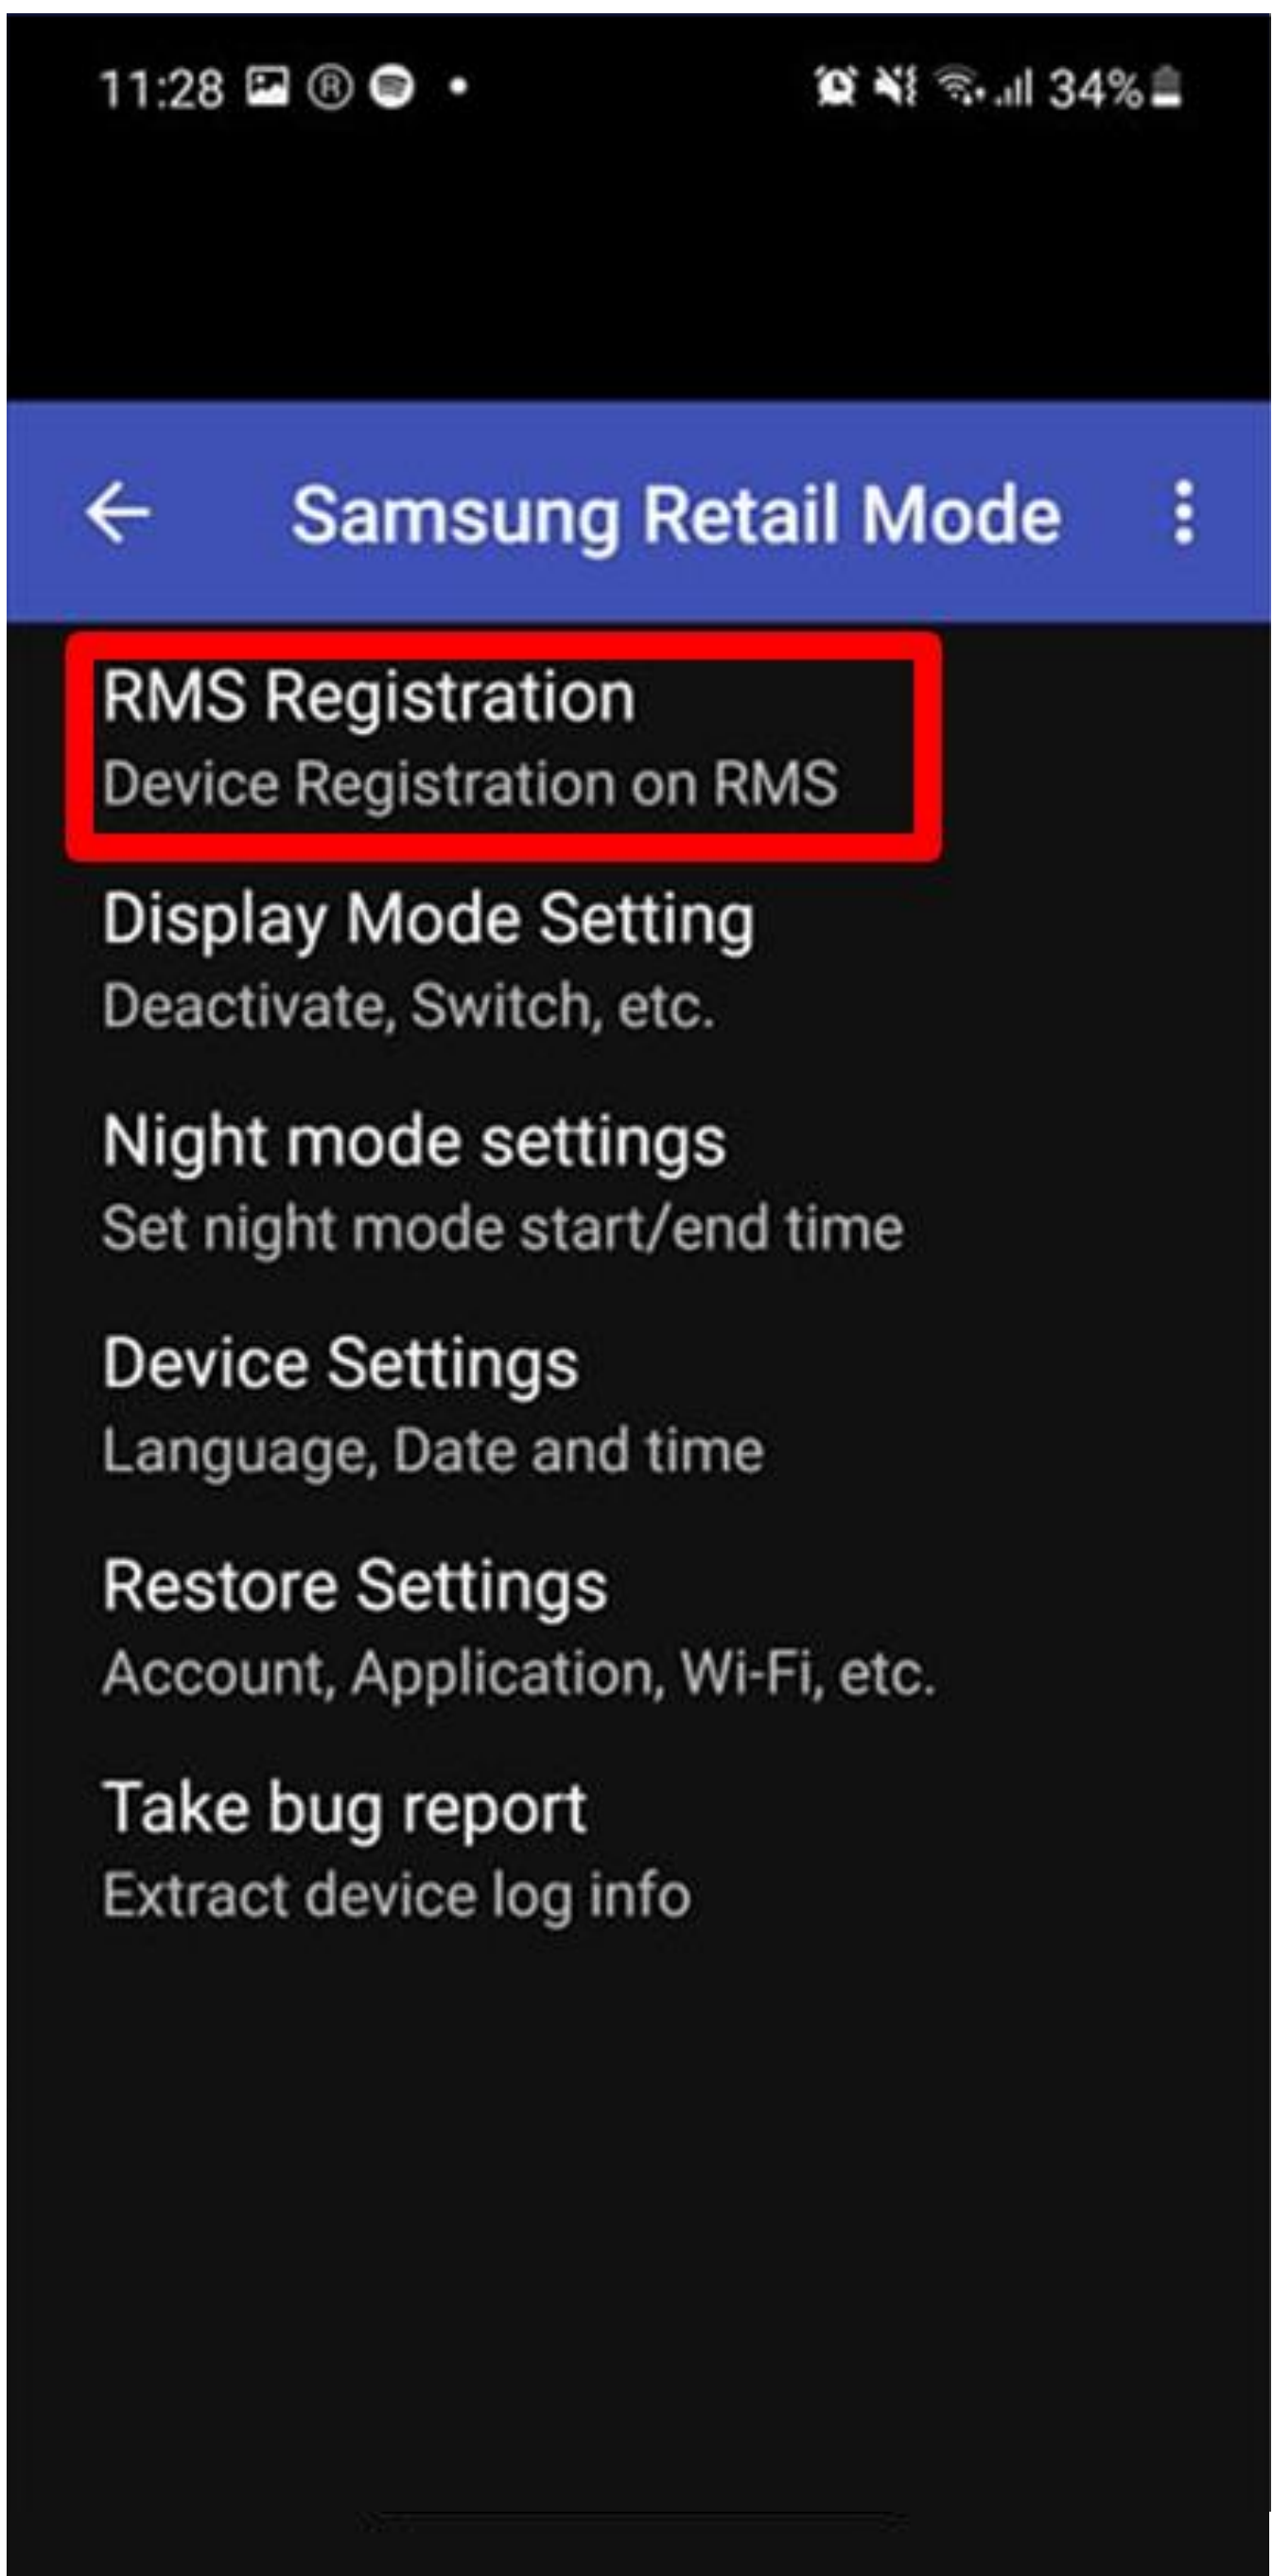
11:28 34%

Samsung Retail Mode

RMS Registration
Device Registration on RMS

Display Mode Setting
Deactivate, Switch, etc.

Night mode settings
Set night mode start/end time

Device Settings
Language, Date and time

Restore Settings
Account, Application, Wi-Fi, etc.

Take bug report
Extract device log info